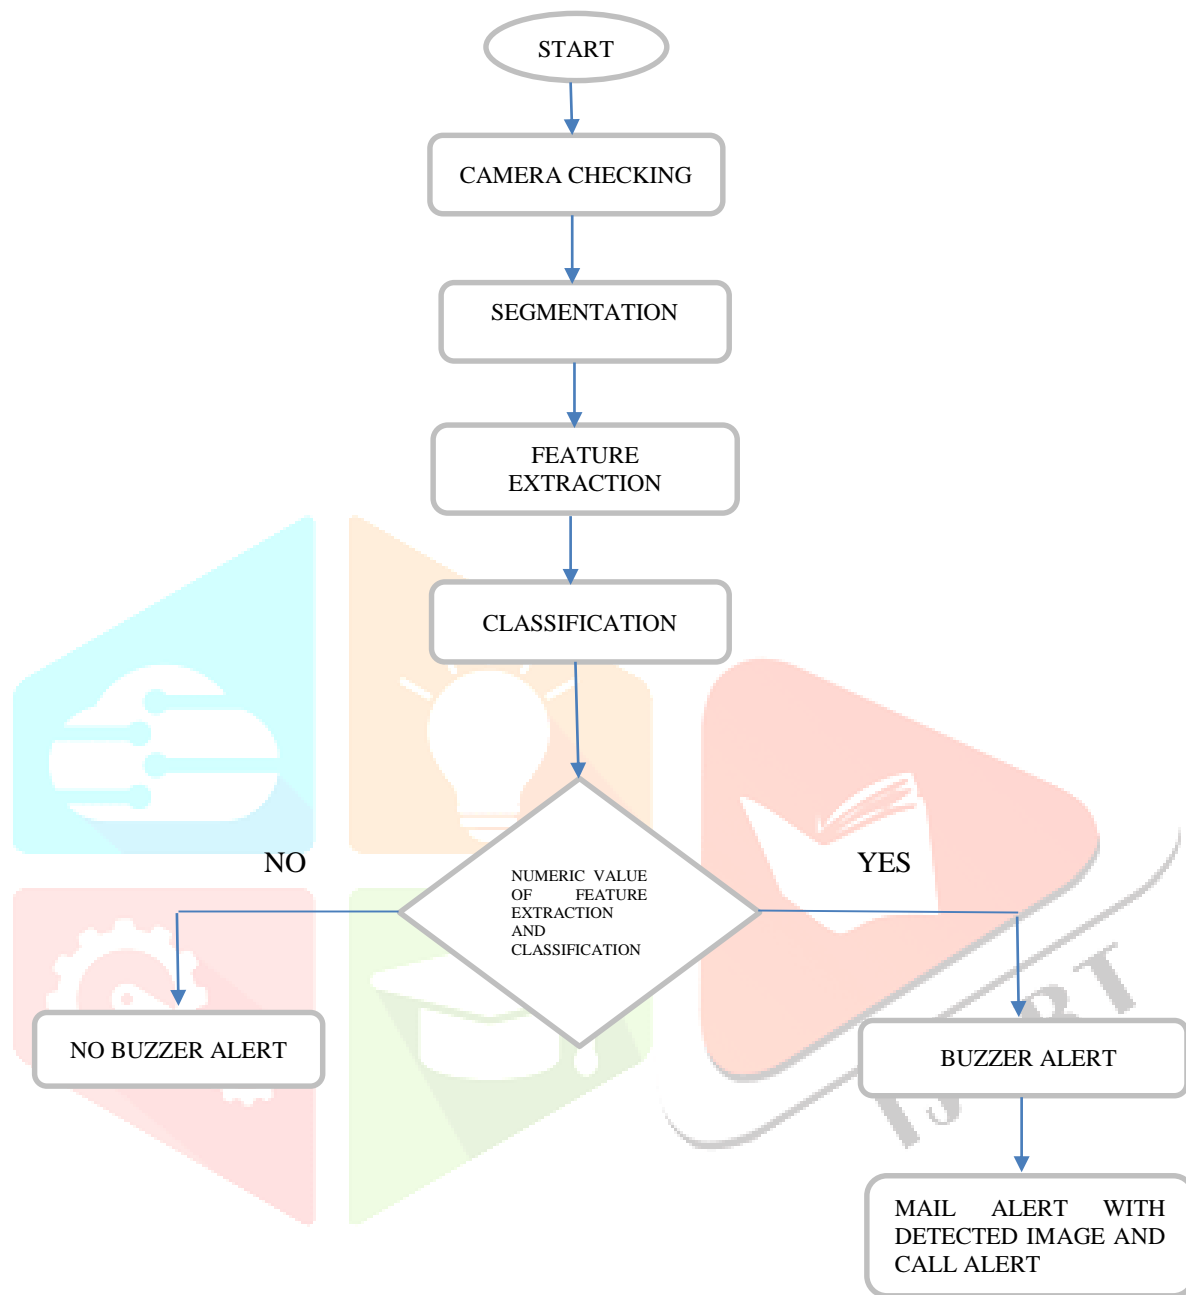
START

CAMERA CHECKING

SEGMENTATION

FEATURE EXTRACTION

CLASSIFICATION

NO

YES

NUMERIC VALUE OF FEATURE EXTRACTION AND CLASSIFICATION

NO BUZZER ALERT

BUZZER ALERT

MAIL ALERT WITH DETECTED IMAGE AND CALL ALERT

IJRT